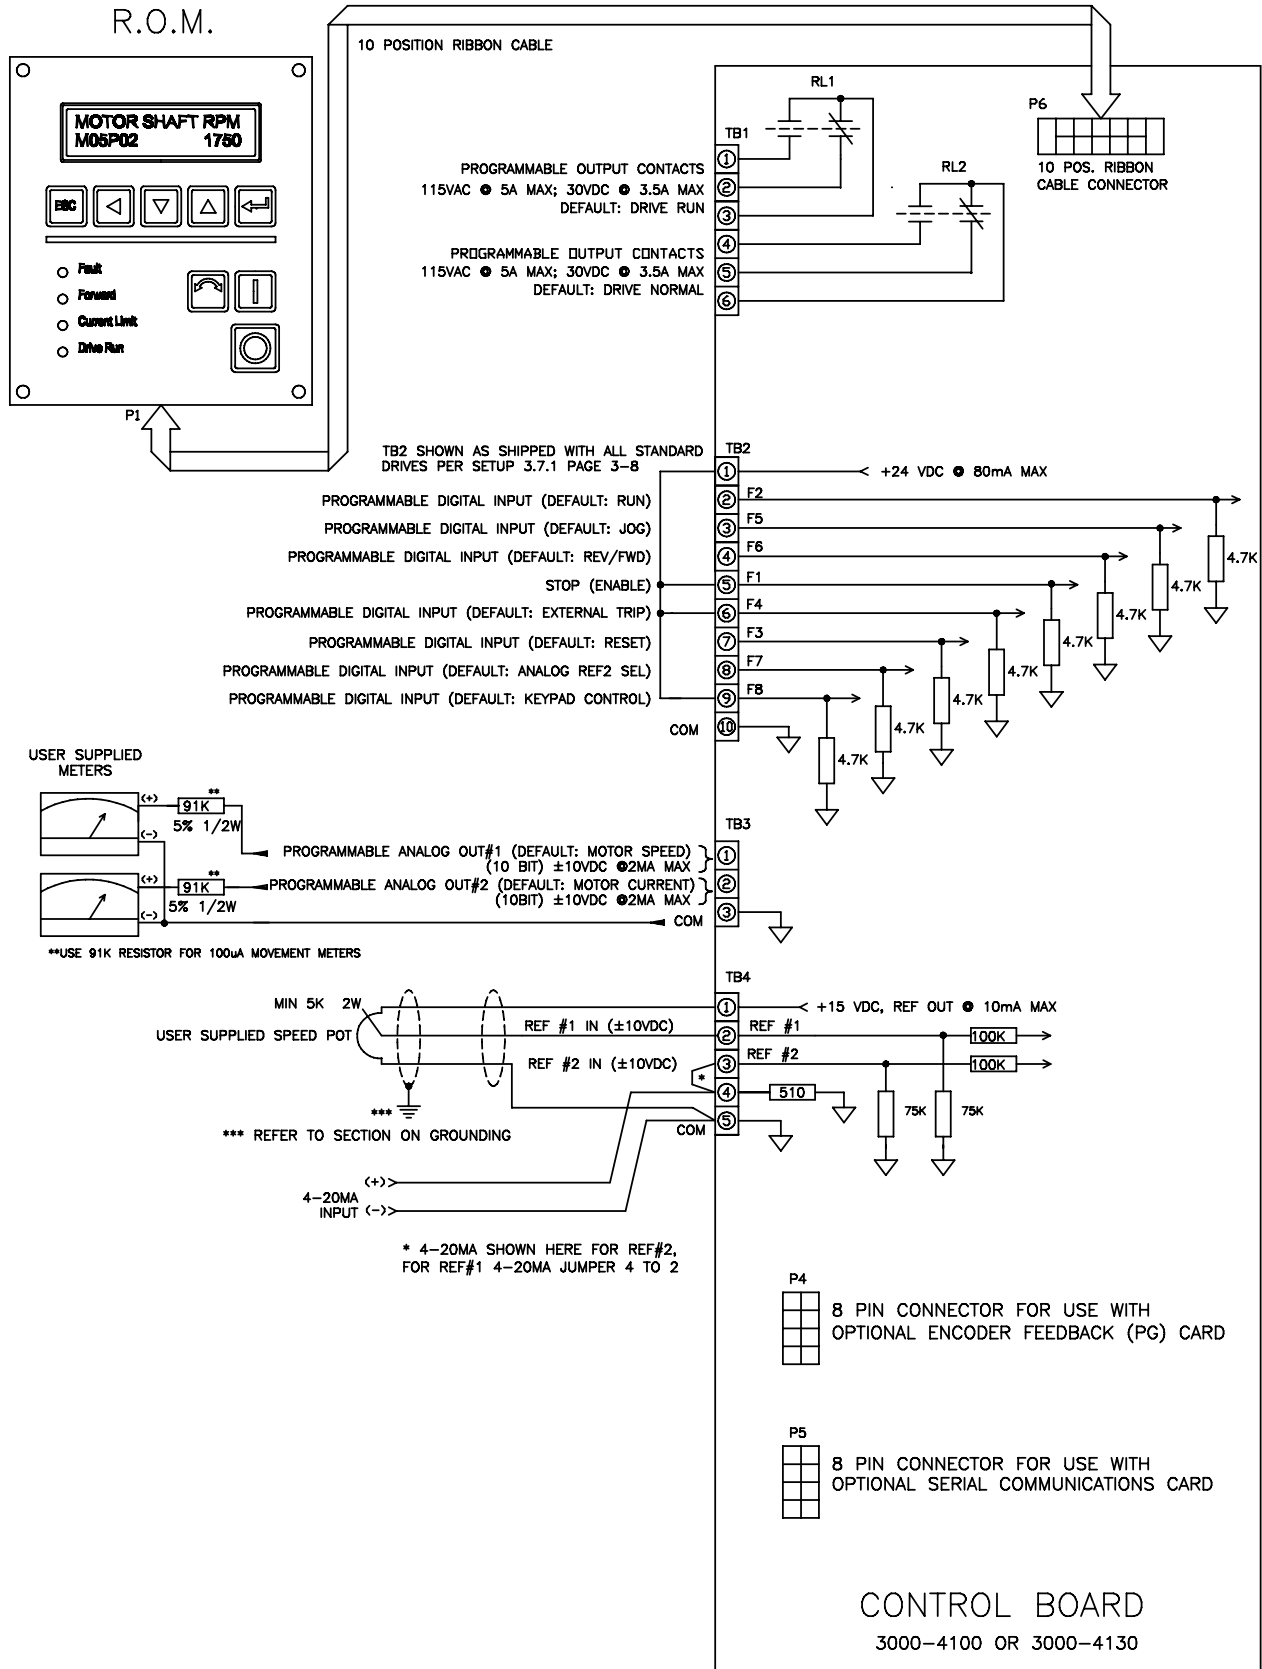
R.O.M.

10 POSITION RIBBON CABLE

MOTOR SHAFT RPM
M05P02 1750

ESC

Fault
Forward
Current Limit
Drive Run

P1

RL1

P6

TB1

PROGRAMMABLE OUTPUT CONTACTS
115VAC @ 5A MAX; 30VDC @ 3.5A MAX
DEFAULT: DRIVE RUN

1
2
3

RL2

10 POS. RIBBON
CABLE CONNECTOR

PROGRAMMABLE OUTPUT CONTACTS
115VAC @ 5A MAX; 30VDC @ 3.5A MAX
DEFAULT: DRIVE NORMAL

4
5
6

TB2 SHOWN AS SHIPPED WITH ALL STANDARD DRIVES PER SETUP 3.7.1 PAGE 3-8

TB2
1 +24 VDC @ 80mA MAX
PROGRAMMABLE DIGITAL INPUT (DEFAULT: RUN) 2 F2
PROGRAMMABLE DIGITAL INPUT (DEFAULT: JOG) 3 F5
PROGRAMMABLE DIGITAL INPUT (DEFAULT: REV/FWD) 4 F6
STOP (ENABLE) 5 F1
PROGRAMMABLE DIGITAL INPUT (DEFAULT: EXTERNAL TRIP) 6 F4
PROGRAMMABLE DIGITAL INPUT (DEFAULT: RESET) 7 F3
PROGRAMMABLE DIGITAL INPUT (DEFAULT: ANALOG REF2 SEL) 8 F7
PROGRAMMABLE DIGITAL INPUT (DEFAULT: KEYPAD CONTROL) 9 F8
COM 10

4.7K
4.7K
4.7K
4.7K
4.7K
4.7K
4.7K
4.7K

USER SUPPLIED METERS

(+) 91K ** 
(-) 5% 1/2W

TB3
PROGRAMMABLE ANALOG OUT#1 (DEFAULT: MOTOR SPEED) (10 BIT) ±10VDC @2MA MAX 1
(+) 91K ** PROGRAMMABLE ANALOG OUT#2 (DEFAULT: MOTOR CURRENT) (10BIT) ±10VDC @2MA MAX 2
(-) 5% 1/2W
COM 3

**USE 91K RESISTOR FOR 100uA MOVEMENT METERS

TB4
MIN 5K 2W 1 +15 VDC, REF OUT @ 10mA MAX
USER SUPPLIED SPEED POT
REF #1 IN (±10VDC) 2 REF #1 100K
REF #2 IN (±10VDC) 3 REF #2 100K
* 4 510
*** 5 COM
75K 75K

*** REFER TO SECTION ON GROUNDING

(+)
4-20MA INPUT (-)

* 4-20MA SHOWN HERE FOR REF#2, FOR REF#1 4-20MA JUMPER 4 TO 2

P4
8 PIN CONNECTOR FOR USE WITH OPTIONAL ENCODER FEEDBACK (PG) CARD

P5
8 PIN CONNECTOR FOR USE WITH OPTIONAL SERIAL COMMUNICATIONS CARD

CONTROL BOARD
3000-4100 OR 3000-4130